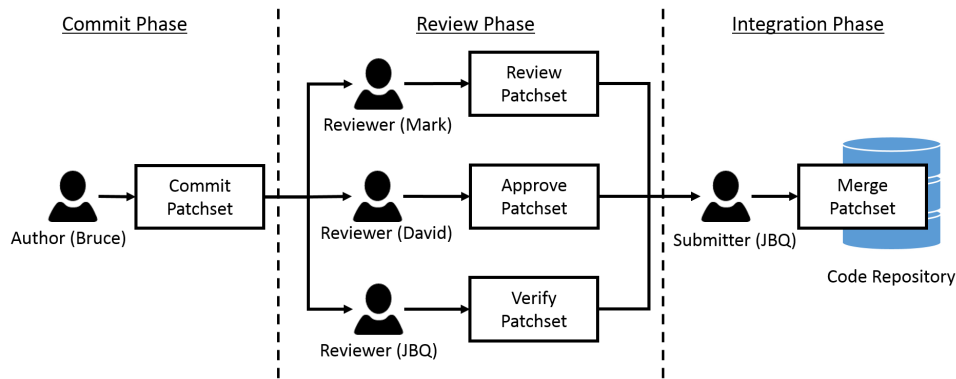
Commit Phase

Author (Bruce)

Commit Patchset

Review Phase

Reviewer (Mark)

Review Patchset

Reviewer (David)

Approve Patchset

Reviewer (JBQ)

Verify Patchset

Integration Phase

Submitter (JBQ)

Merge Patchset

Code Repository